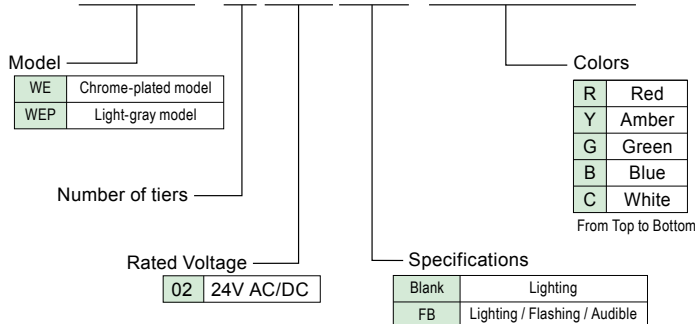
Model

| WE | Chrome-plated model |
|---|---|
| WEP | Light-gray model |

Number of tiers

Rated Voltage

| 02 | 24V AC/DC |
|---|---|

Specifications

| Blank | Lighting |
|---|---|
| FB | Lighting / Flashing / Audible |

Colors

| R | Red |
|---|---|
| Y | Amber |
| G | Green |
| B | Blue |
| C | White |

From Top to Bottom